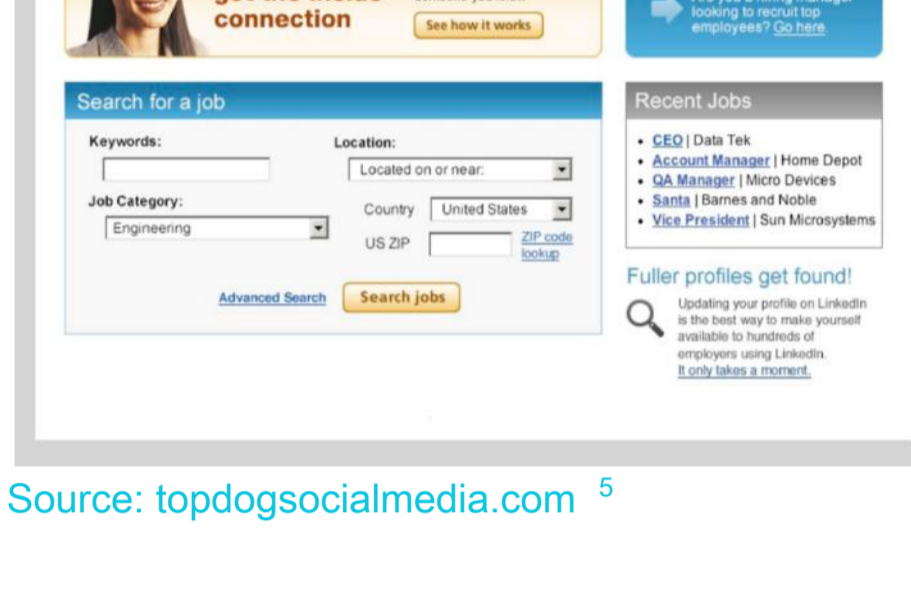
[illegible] connection

See how it works

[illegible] looking to recruit top employees? Go here

Search for a job

Keywords:

Location:

Located on or near:

Job Category:

Engineering

Country United States

US ZIP

ZIP code lookup

Advanced Search

Search jobs

Recent Jobs

- CEO | Data Tek
- Account Manager | Home Depot
- QA Manager | Micro Devices
- Santa | Barnes and Noble
- Vice President | Sun Microsystems

Fuller profiles get found!

Updating your profile on LinkedIn is the best way to make yourself available to hundreds of employers using LinkedIn. It only takes a moment.

Source: topdogsocialmedia.com 5